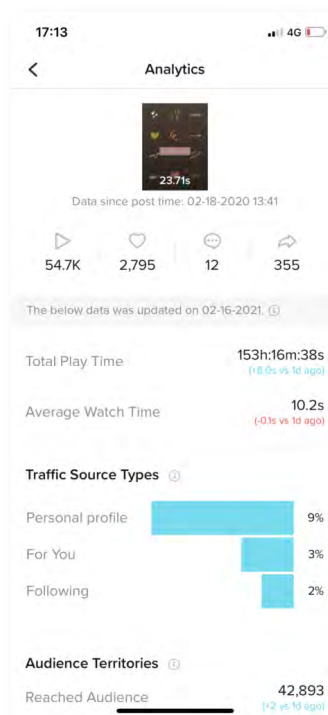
17:13

4G

Analytics

23.71s

Data since post time: 02-18-2020 13:41

54.7K 2,795 12 355

The below data was updated on 02-16-2021.

Total Play Time 153h:16m:38s
(+8.0s vs 1d ago)

Average Watch Time 10.2s
(-0.1s vs 1d ago)

Traffic Source Types

Personal profile 9%

For You 3%

Following 2%

Audience Territories

Reached Audience 42,893
(+2 vs 1d ago)